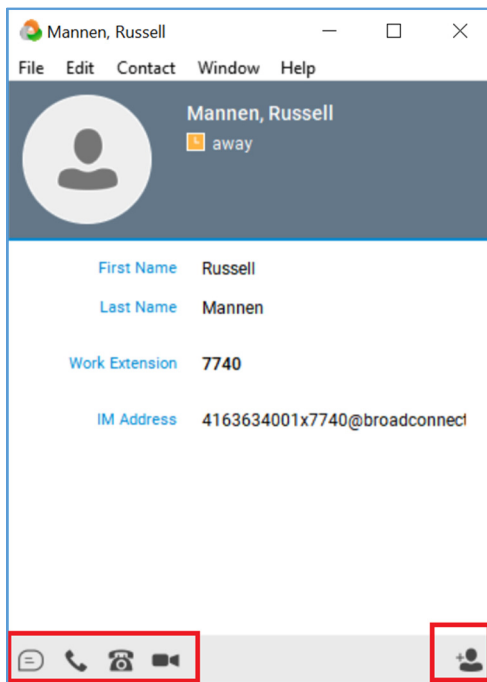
Mannen, Russell

File Edit Contact Window Help

Mannen, Russell

away

| | |
|---|---|
| First Name | Russell |
| Last Name | Mannen |
| Work Extension | 7740 |
| IM Address | 4163634001x7740@broadconnect |